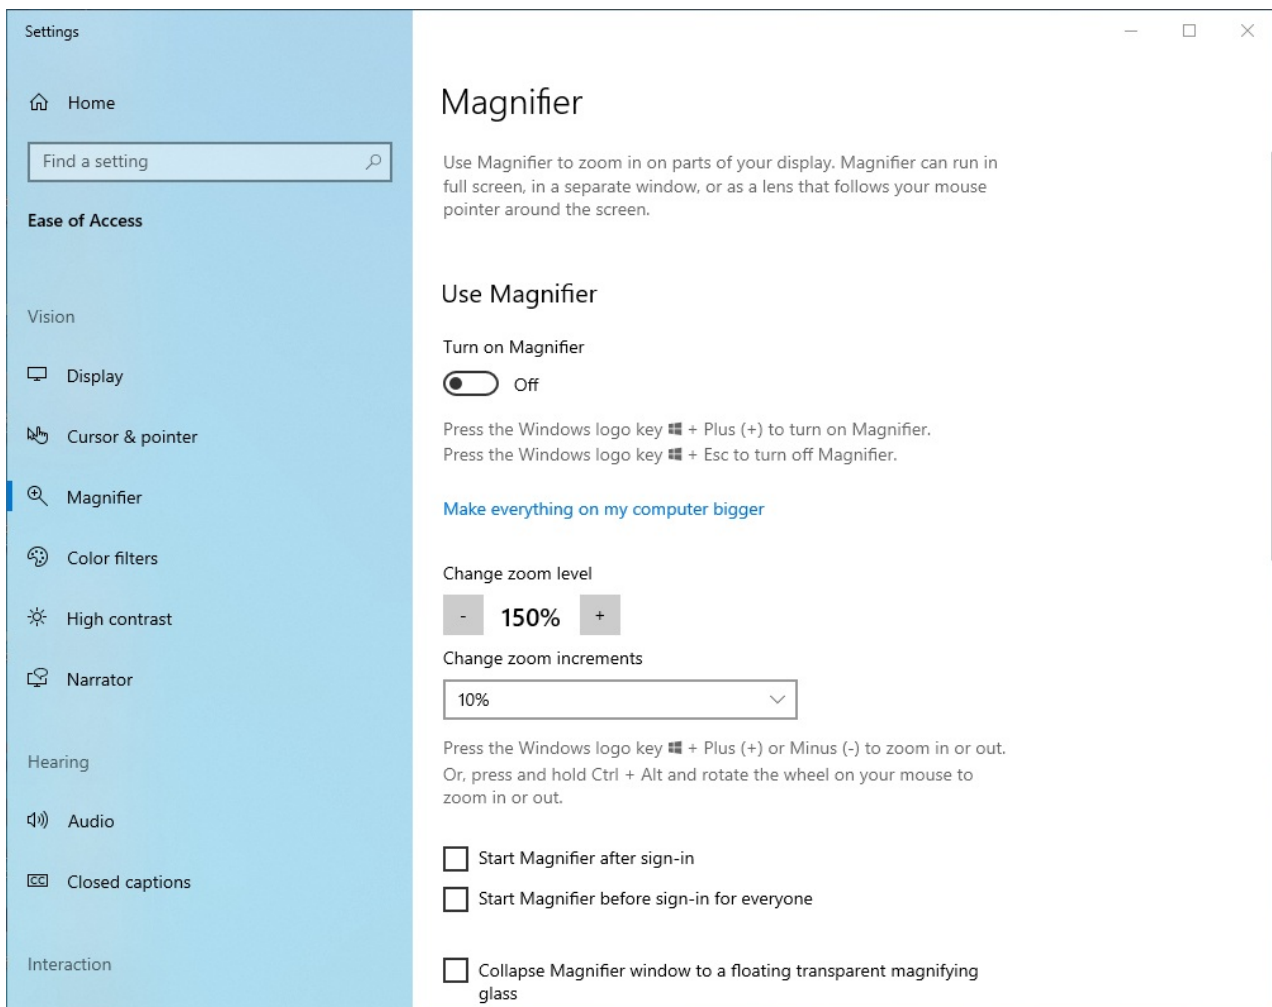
Settings

Home

Find a setting

Ease of Access

Vision

Display

Cursor & pointer

Magnifier

Color filters

High contrast

Narrator

Hearing

Audio

Closed captions

Interaction

Magnifier

Use Magnifier to zoom in on parts of your display. Magnifier can run in full screen, in a separate window, or as a lens that follows your mouse pointer around the screen.

Use Magnifier

Turn on Magnifier

Off

Press the Windows logo key + Plus (+) to turn on Magnifier.
Press the Windows logo key + Esc to turn off Magnifier.

Make everything on my computer bigger

Change zoom level

- 150% +

Change zoom increments

10%

Press the Windows logo key + Plus (+) or Minus (-) to zoom in or out. Or, press and hold Ctrl + Alt and rotate the wheel on your mouse to zoom in or out.

Start Magnifier after sign-in

Start Magnifier before sign-in for everyone

Collapse Magnifier window to a floating transparent magnifying glass